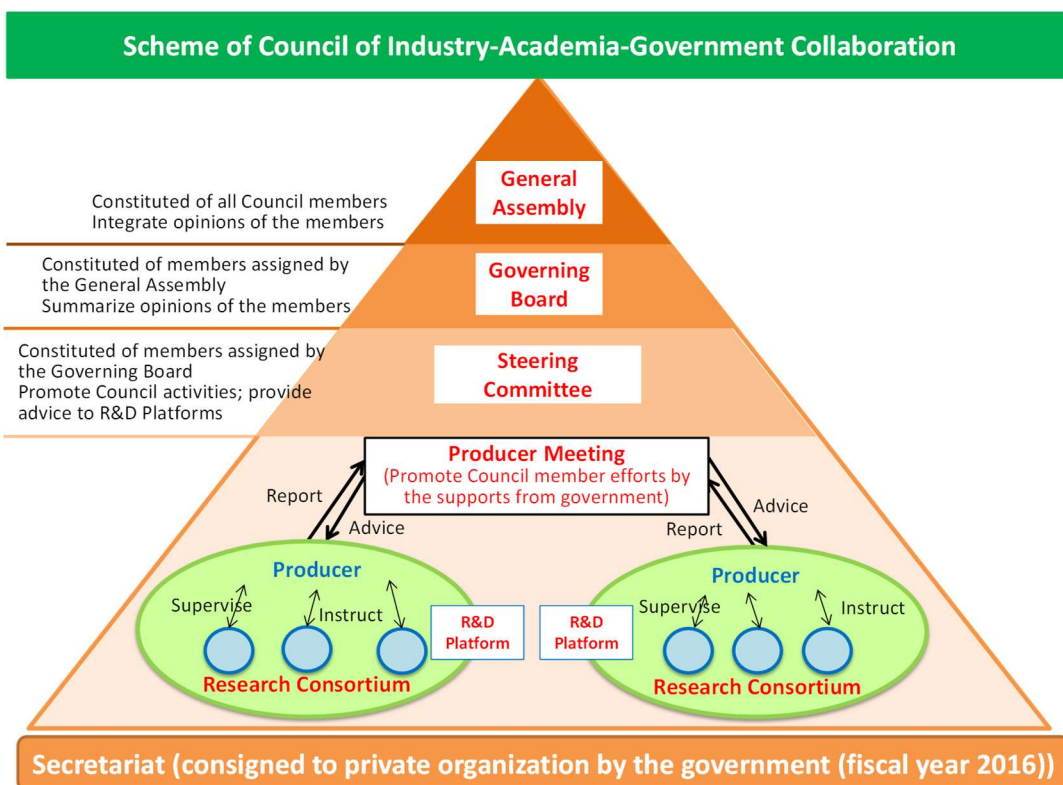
Scheme of Council of Industry-Academia-Government Collaboration

General Assembly

Constituted of all Council members
Integrate opinions of the members

Governing Board

Constituted of members assigned by the General Assembly
Summarize opinions of the members

Steering Committee

Constituted of members assigned by the Governing Board
Promote Council activities; provide advice to R&D Platforms

Producer Meeting
(Promote Council member efforts by the supports from government)

Report
Advice
Advice
Report

Producer
Supervise
Instruct
R&D Platform
Research Consortium

R&D Platform
Producer
Supervise
Instruct
Research Consortium

Secretariat (consigned to private organization by the government (fiscal year 2016))